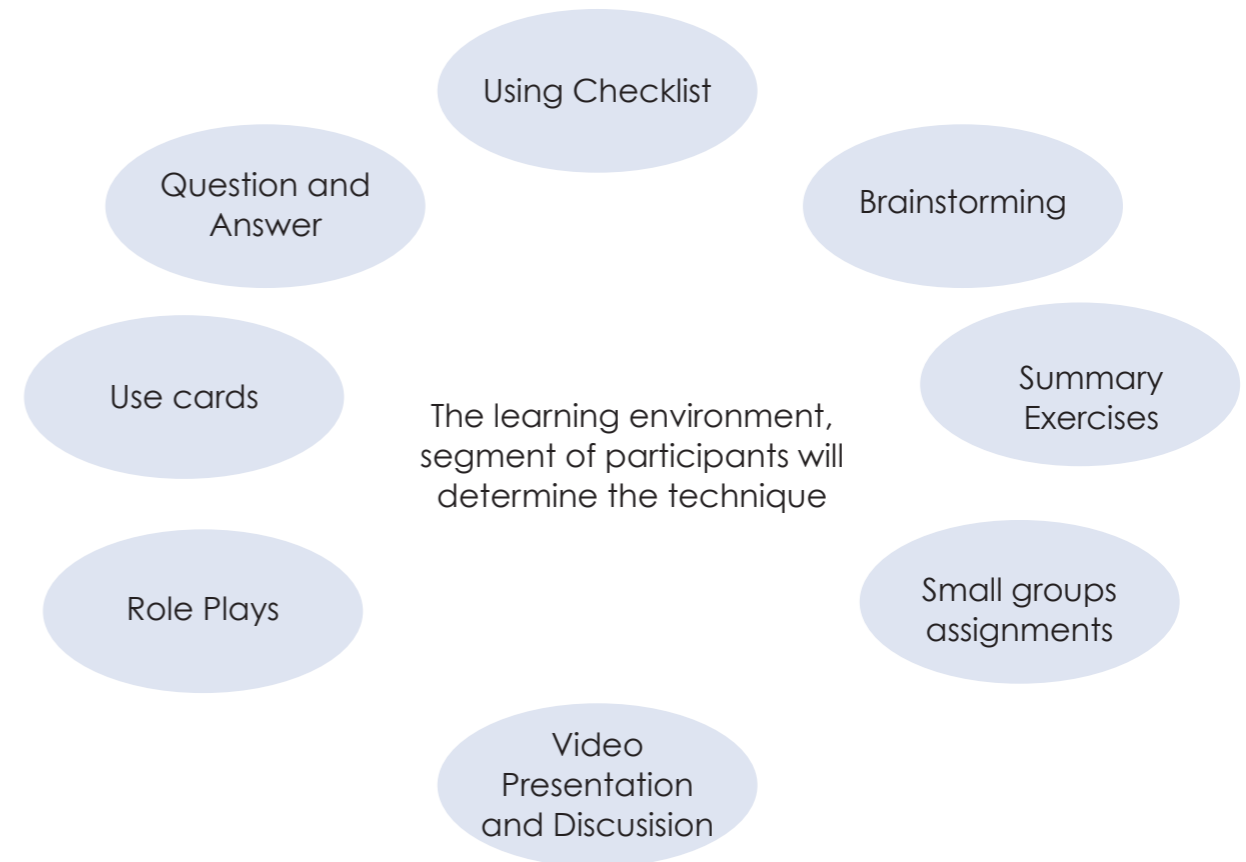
Using Checklist

Question and Answer

Brainstorming

Use cards

The learning environment, segment of participants will determine the technique

Summary Exercises

Role Plays

Small groups assignments

Video Presentation and Discusision